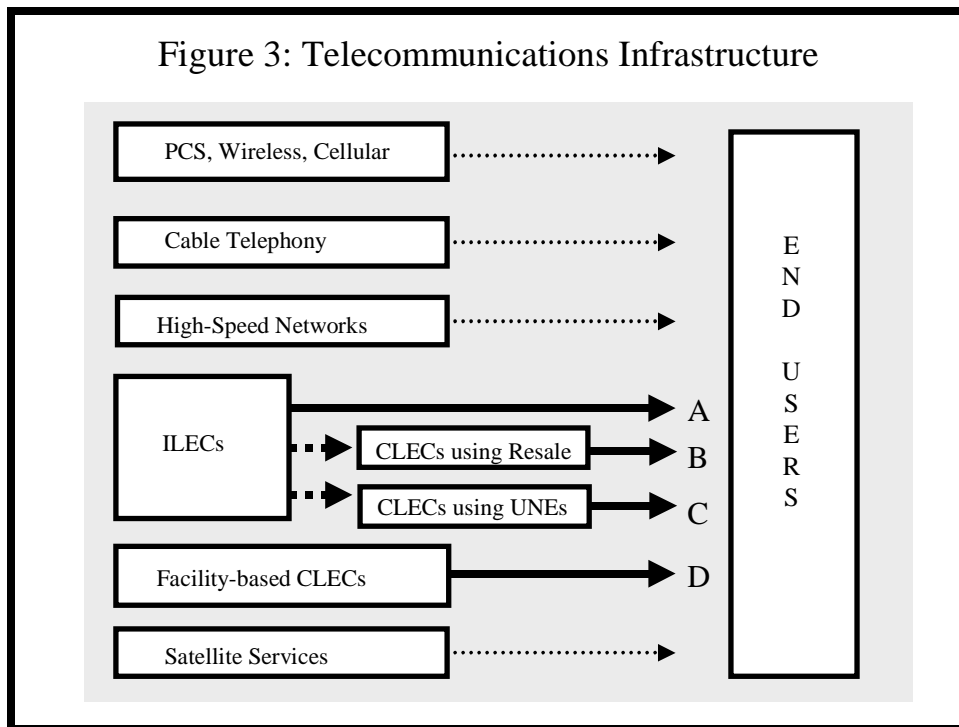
Figure 3: Telecommunications Infrastructure

PCS, Wireless, Cellular

Cable Telephony

High-Speed Networks

ILECs

CLECs using Resale

CLECs using UNEs

Facility-based CLECs

Satellite Services

A

B

C

D

E N D U S E R S